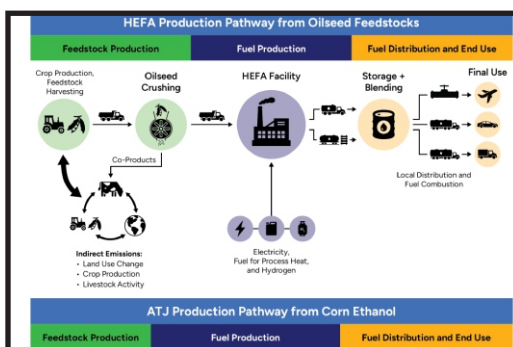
HEFA Production Pathway from Oilseed Feedstocks

Feedstock Production

Fuel Production

Fuel Distribution and End Use

Crop Production, Feedstock Harvesting

Oilseed Crushing

HEFA Facility

Storage + Blending

Final Use

Co-Products

Local Distribution and Fuel Combustion

Indirect Emissions:
• Land Use Change
• Crop Production
• Livestock Activity

Electricity, Fuel for Process Heat, and Hydrogen

ATJ Production Pathway from Corn Ethanol

Feedstock Production

Fuel Production

Fuel Distribution and End Use